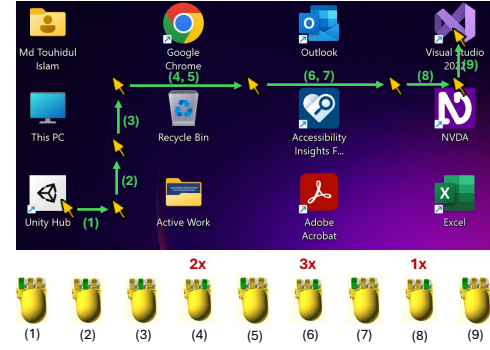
Md Touhidul Islam

Google Chrome

Outlook

Visual Studio 2022

This PC

Recycle Bin

Accessibility Insights F...

NVDA

Unity Hub

Active Work

Adobe Acrobat

Excel

(1)

(2)

(3)

(4, 5)

(6, 7)

(8)

(9)

2x

3x

1x

(1) (2) (3) (4) (5) (6) (7) (8) (9)